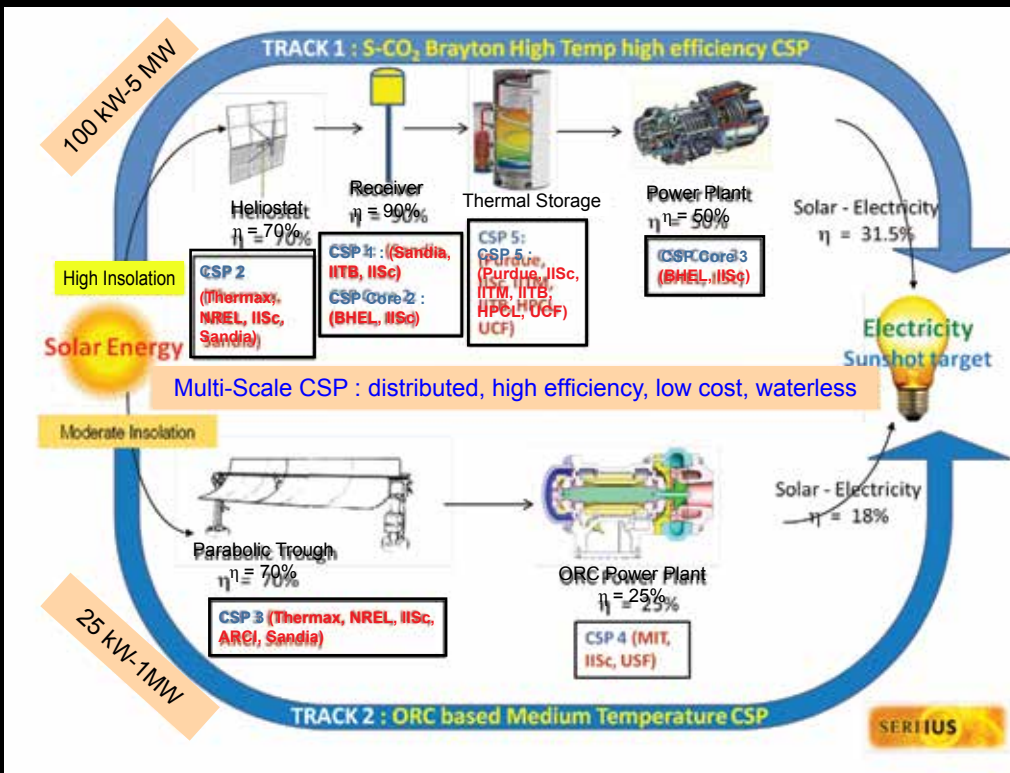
100 kW-5 MW

TRACK 1 : S-CO$_2$ Brayton High Temp high efficiency CSP

Heliostat
$\eta$ = 70%

Receiver
$\eta$ = 90%

Thermal Storage

Power Plant
$\eta$ = 50%

Solar - Electricity
$\eta$ = 31.5%

High Insolation

CSP 2 (Thermax, NREL, IISc, Sandia)

CSP 1 : (Sandia, IITB, IISc)
CSP Core 2 : (BHEL, IISc)

CSP 5 : (Purdue, IISc, IITM, IITB, HPCL, UCF)

CSP Core 3 (BHEL, IISc)

Solar Energy

Electricity
Sunshot target

Multi-Scale CSP : distributed, high efficiency, low cost, waterless

Moderate Insolation

Solar - Electricity
$\eta$ = 18%

Parabolic Trough
$\eta$ = 70%

ORC Power Plant
$\eta$ = 25%

CSP 3 (Thermax, NREL, IISc, ARCI, Sandia)

CSP 4 (MIT, IISc, USF)

25 kW-1MW

TRACK 2 : ORC based Medium Temperature CSP

SERIIUS